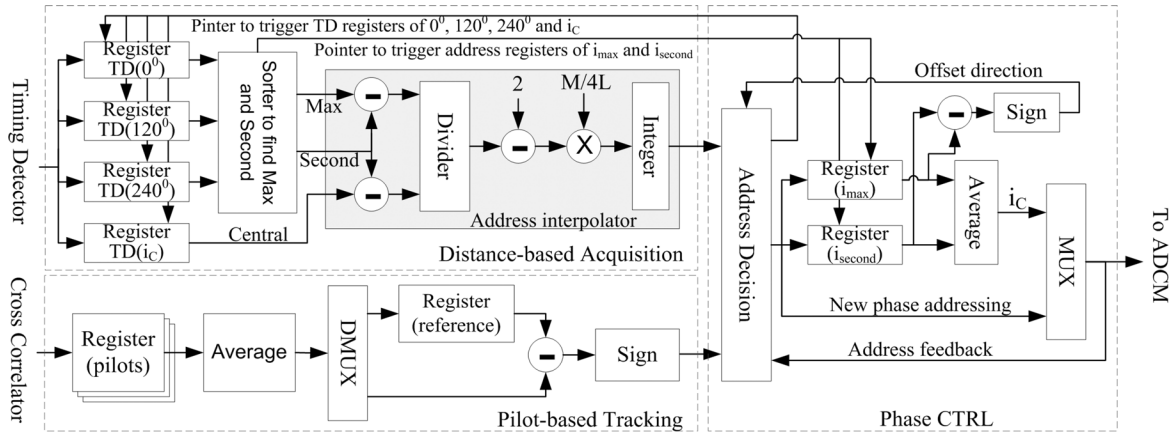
Pinter to trigger TD registers of $0^0$, $120^0$, $240^0$ and $i_C$

Pointer to trigger address registers of $i_{max}$ and $i_{second}$

Timing Detector

Register TD($0^0$)

Register TD($120^0$)

Register TD($240^0$)

Register TD($i_C$)

Sorter to find Max and Second

Max

Second

Central

Divider

2

M/4L

X

Integer

Address interpolator

Distance-based Acquisition

Offset direction

Sign

Address Decision

Register ($i_{max}$)

Register ($i_{second}$)

Average

$i_C$

MUX

To ADCM

New phase addressing

Address feedback

Cross Correlator

Register (pilots)

Average

DMUX

Register (reference)

Sign

Pilot-based Tracking

Phase CTRL